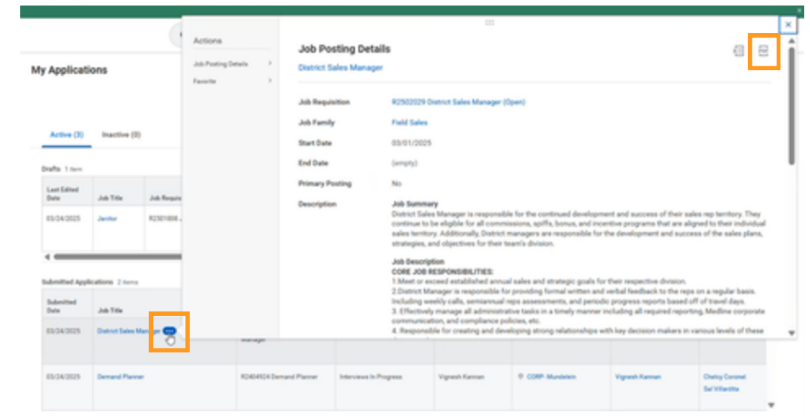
My Applications

Active (3) Inactive (0)

Drafts 1 item

| Last Edited Date | Job Title | Job Requisi |
|---|---|---|
| 03/24/2025 | Janitor | R2501808 ... |

Submitted Applications 2 items

| Submitted Date | Job Title | | | | | |
|---|---|---|---|---|---|---|
| 03/24/2025 | District Sales Manager | Manager | | | | |
| 03/24/2025 | Demand Planner | R2404924 Demand Planner | Interviews In Progress | Vignesh Kannan | CORP- Mundelein | Vignesh Kannan | Chelsy Coronel Sal Villarditte |

Actions

Job Posting Details

Favorite

Job Posting Details

District Sales Manager

Job Requisition R2502029 District Sales Manager (Open)

Job Family Field Sales

Start Date 03/01/2025

End Date (empty)

Primary Posting No

Description

Job Summary
District Sales Manager is responsible for the continued development and success of their sales rep territory. They continue to be eligible for all commissions, spiffs, bonus, and incentive programs that are aligned to their individual sales territory. Additionally, District managers are responsible for the development and success of the sales plans, strategies, and objectives for their team's division.

Job Description
CORE JOB RESPONSIBILITIES:
1.Meet or exceed established annual sales and strategic goals for their respective division.
2.District Manager is responsible for providing formal written and verbal feedback to the reps on a regular basis. Including weekly calls, semiannual reps assessments, and periodic progress reports based off of travel days.
3. Effectively manage all administrative tasks in a timely manner including all required reporting, Medline corporate communication, and compliance policies, etc.
4. Responsible for creating and developing strong relationships with key decision makers in various levels of these